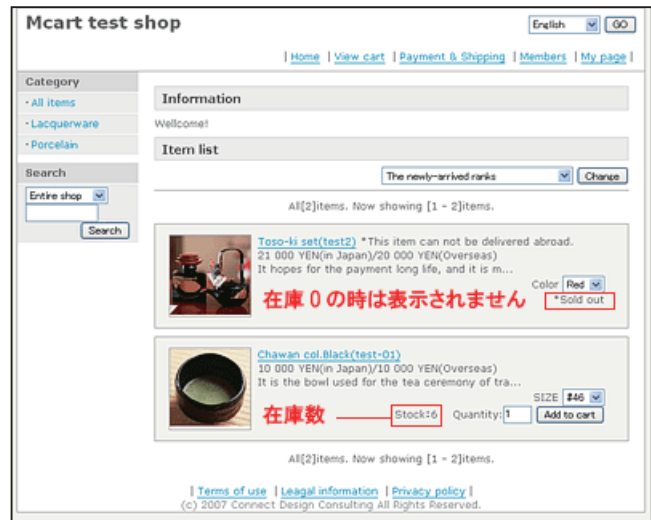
Mcart test shop

English GO

| Home | View cart | Payment & Shipping | Members | My page |

Category

· All items

· Lacquerware

· Porcelain

Search

Entire shop

Search

Information

Wellcome!

Item list

The newly-arrived ranks Change

All[2]items. Now showing [1 - 2]items.

Toso-ki set(test2) *This item can not be delivered abroad.
21 000 YEN(in Japan)/20 000 YEN(Overseas)
It hopes for the payment long life, and it is m...

Color Red

在庫０の時は表示されません

*Sold out

Chawan col.Black(test-01)
10 000 YEN(in Japan)/10 000 YEN(Overseas)
It is the bowl used for the tea ceremony of tra...

SIZE #46

在庫数

Stock:6 Quantity: 1 Add to cart

All[2]items. Now showing [1 - 2]items.

| Terms of use | Leagal information | Privacy policy |
(c) 2007 Connect Design Consulting All Rights Reserved.